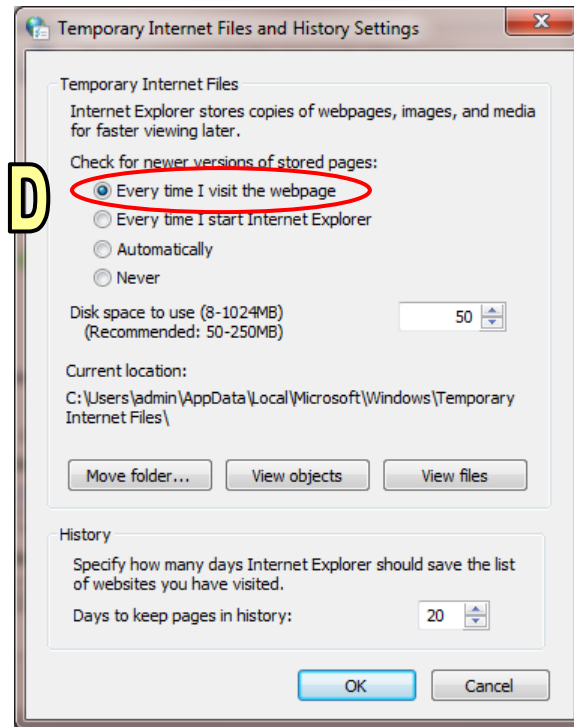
Temporary Internet Files and History Settings

X

Temporary Internet Files

Internet Explorer stores copies of webpages, images, and media for faster viewing later.

Check for newer versions of stored pages:

D

Every time I visit the webpage

Every time I start Internet Explorer

Automatically

Never

Disk space to use (8-1024MB) (Recommended: 50-250MB)

50

Current location:

C:\Users\admin\AppData\Local\Microsoft\Windows\Temporary Internet Files\

Move folder...

View objects

View files

History

Specify how many days Internet Explorer should save the list of websites you have visited.

Days to keep pages in history:

20

OK

Cancel